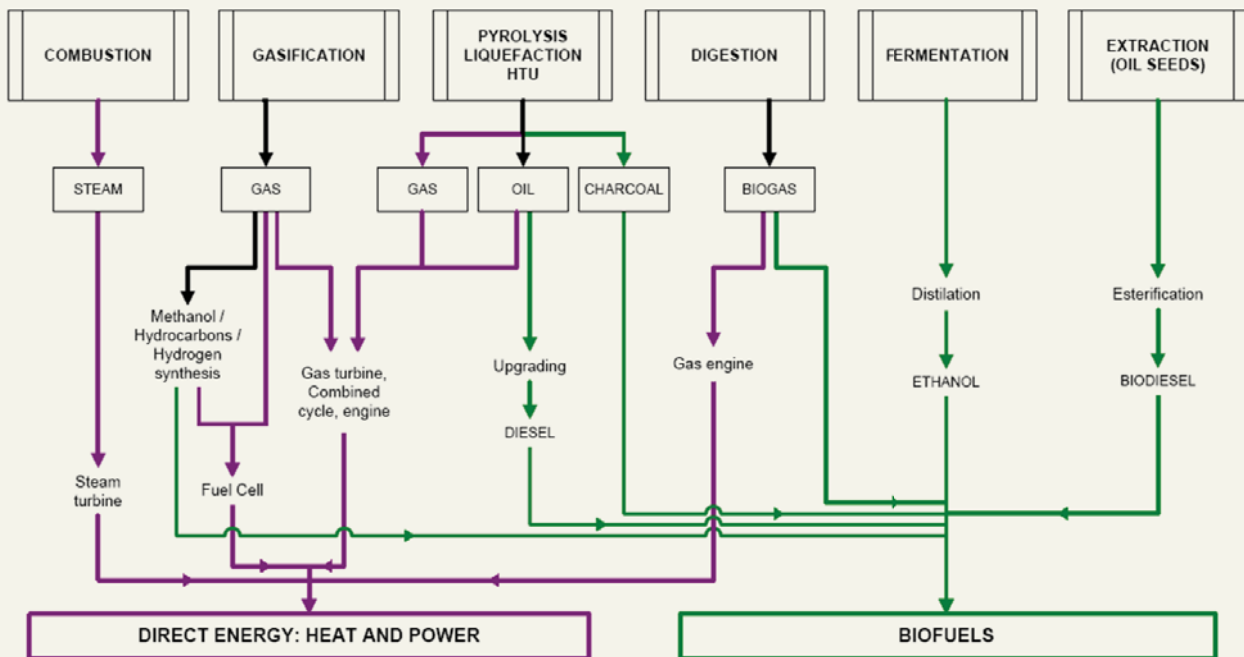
COMBUSTION

GASIFICATION

PYROLYSIS LIQUEFACTION HTU

DIGESTION

FERMENTATION

EXTRACTION (OIL SEEDS)

STEAM

GAS

GAS

OIL

CHARCOAL

BIOGAS

Methanol / Hydrocarbons / Hydrogen synthesis

Gas turbine, Combined cycle, engine

Upgrading

DIESEL

Gas engine

Distilation

ETHANOL

Esterification

BIODIESEL

Steam turbine

Fuel Cell

DIRECT ENERGY: HEAT AND POWER

BIOFUELS